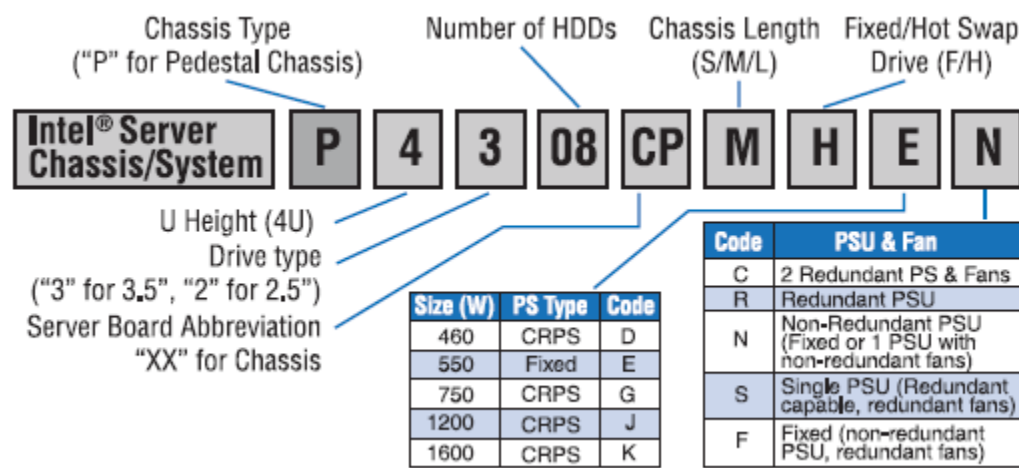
Chassis Type ("P" for Pedestal Chassis)

Number of HDDs

Chassis Length (S/M/L)

Fixed/Hot Swap Drive (F/H)

Intel® Server Chassis/System

P

4

3

08

CP

M

H

E

N

U Height (4U)

Drive type ("3" for 3.5", "2" for 2.5")

Server Board Abbreviation "XX" for Chassis

| Size (W) | PS Type | Code |
|---|---|---|
| 460 | CRPS | D |
| 550 | Fixed | E |
| 750 | CRPS | G |
| 1200 | CRPS | J |
| 1600 | CRPS | K |

| Code | PSU & Fan |
|---|---|
| C | 2 Redundant PS & Fans |
| R | Redundant PSU |
| N | Non-Redundant PSU (Fixed or 1 PSU with non-redundant fans) |
| S | Single PSU (Redundant capable, redundant fans) |
| F | Fixed (non-redundant PSU, redundant fans) |